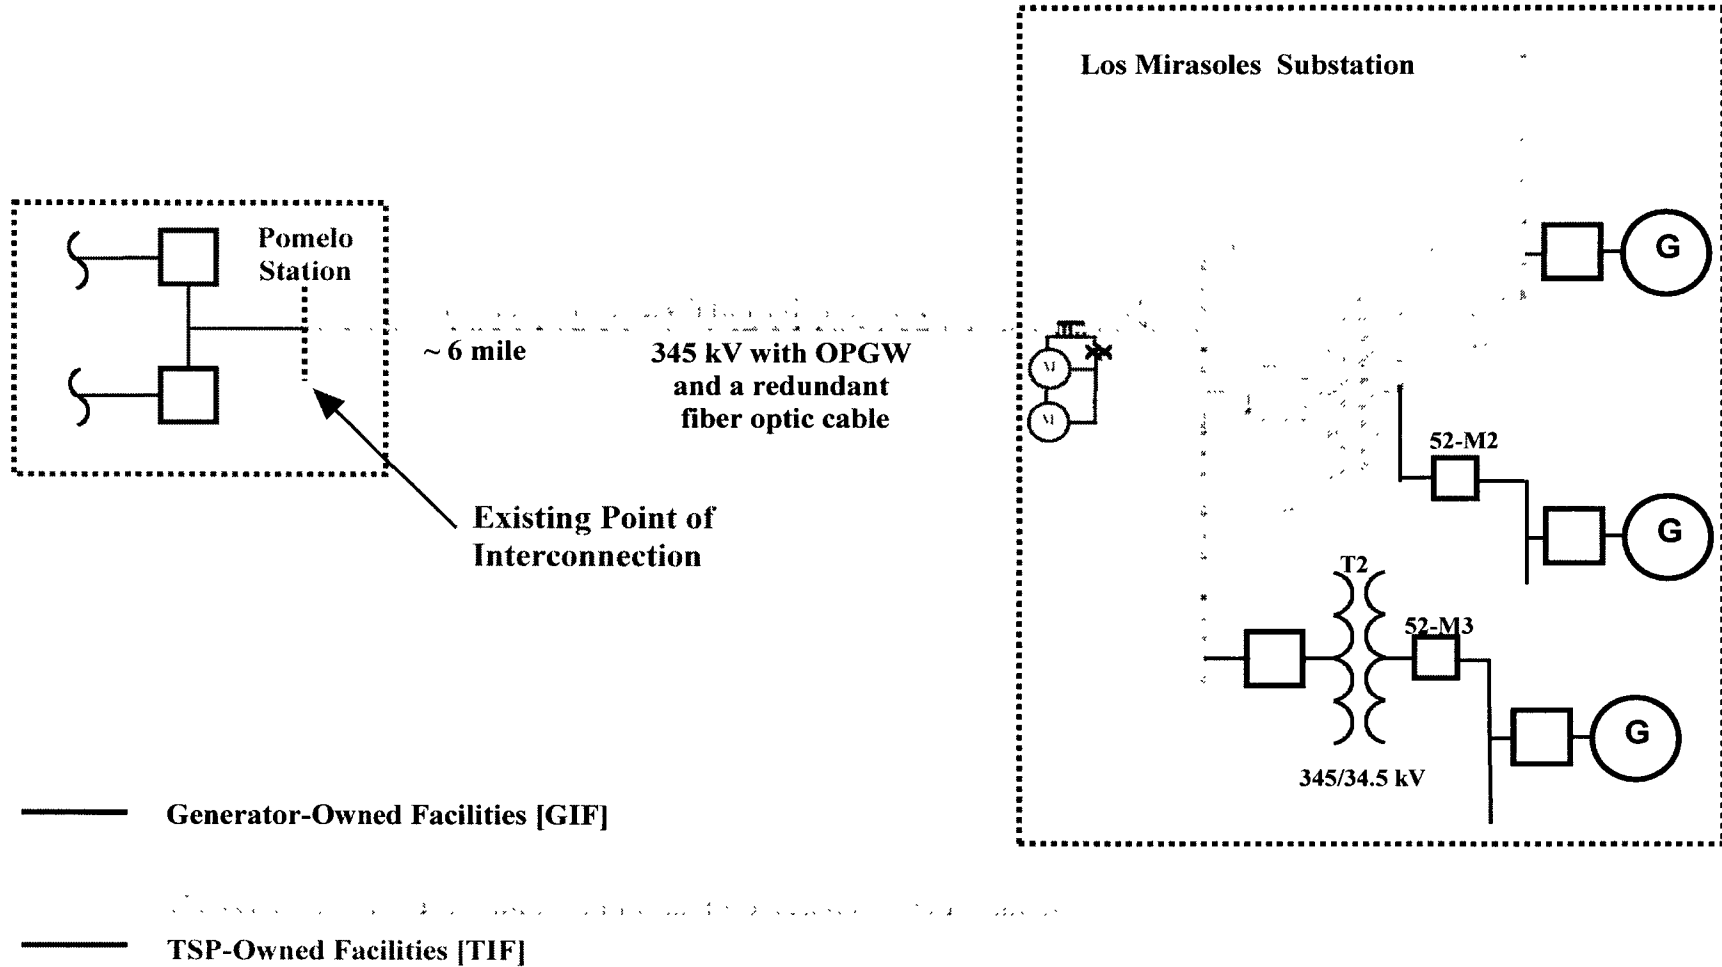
Los Mirasoles Substation

Pomelo Station

~ 6 mile

345 kV with OPGW and a redundant fiber optic cable

Existing Point of Interconnection

G

52-M2

G

T2

52-M3

G

345/34.5 kV

Generator-Owned Facilities [GIF]

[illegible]

TSP-Owned Facilities [TIF]